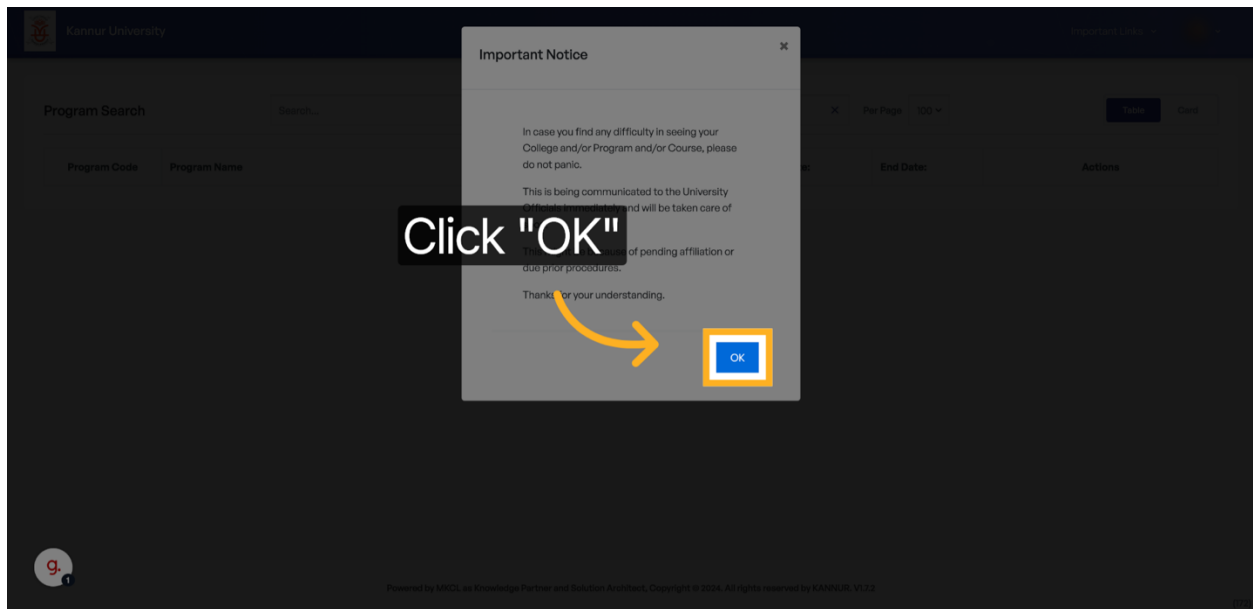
Kannur University

Important Links

Program Search

Search...

Per Page 100

Table

Card

Program Code

Program Name

End Date:

Actions

Important Notice

×

In case you find any difficulty in seeing your College and/or Program and/or Course, please do not panic.

This is being communicated to the University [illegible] and will be taken care of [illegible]

Click "OK"

This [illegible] of pending affiliation or due prior procedures.

Thank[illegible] for your understanding.

OK

g.

1

Powered by MKCL as Knowledge Partner and Solution Architect. Copyright © 2024. All rights reserved by KANNUR. V1.7.3